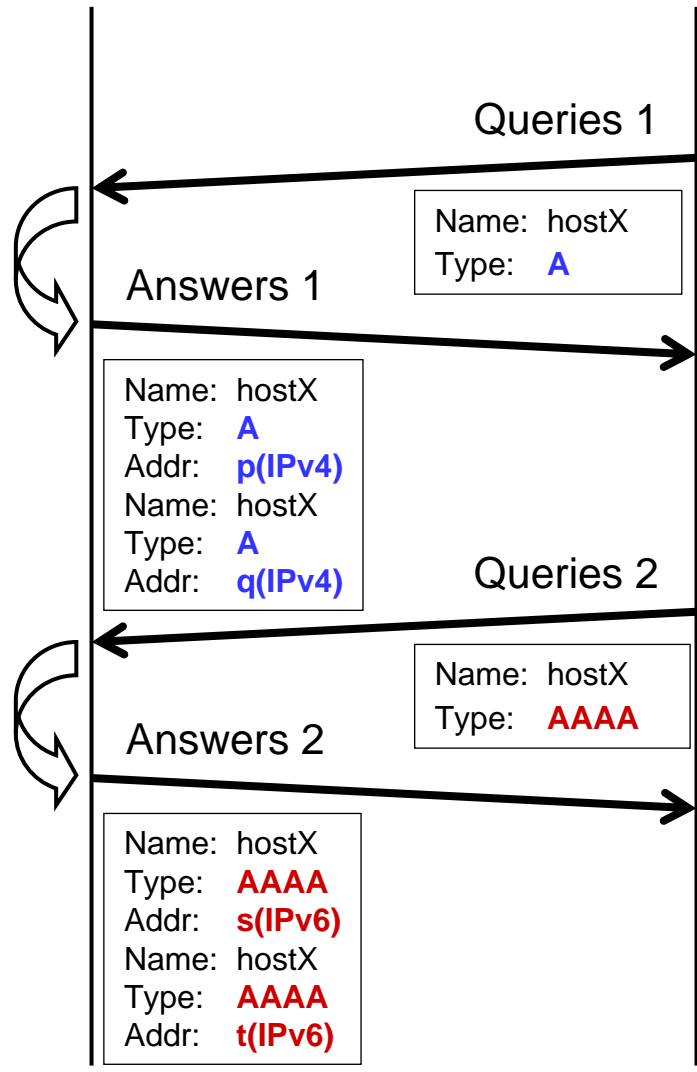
Queries 1

Name: hostX
Type: A

Answers 1

Name: hostX
Type: A
Addr: p(IPv4)
Name: hostX
Type: A
Addr: q(IPv4)

Queries 2

Name: hostX
Type: AAAA

Answers 2

Name: hostX
Type: AAAA
Addr: s(IPv6)
Name: hostX
Type: AAAA
Addr: t(IPv6)